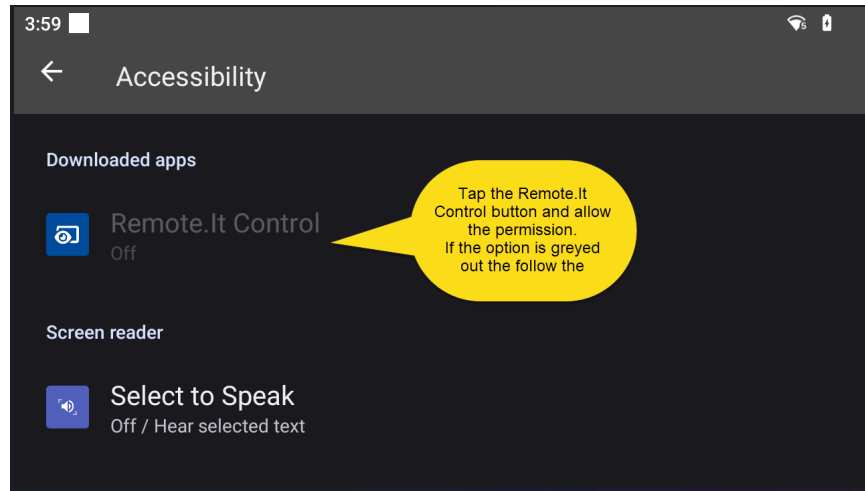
3:59

Accessibility

Downloaded apps

Remote.It Control
Off

Tap the Remote.It Control button and allow the permission.
If the option is greyed out the follow the

Screen reader

Select to Speak
Off / Hear selected text